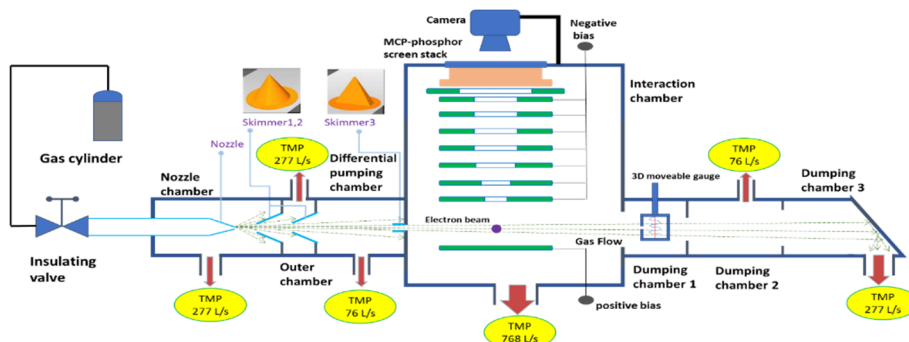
Camera
Negative bias
MCP-phosphor screen stack
Interaction chamber
Skimmer1,2
Skimmer3
Nozzle
Gas cylinder
TMP
277 L/s
Differential pumping chamber
Nozzle chamber
TMP
76 L/s
3D moveable gauge
Dumping chamber 3
Electron beam
Gas Flow
Insulating valve
Outer chamber
Dumping chamber 1
Dumping chamber 2
TMP
277 L/s
TMP
76 L/s
positive bias
TMP
768 L/s
TMP
277 L/s